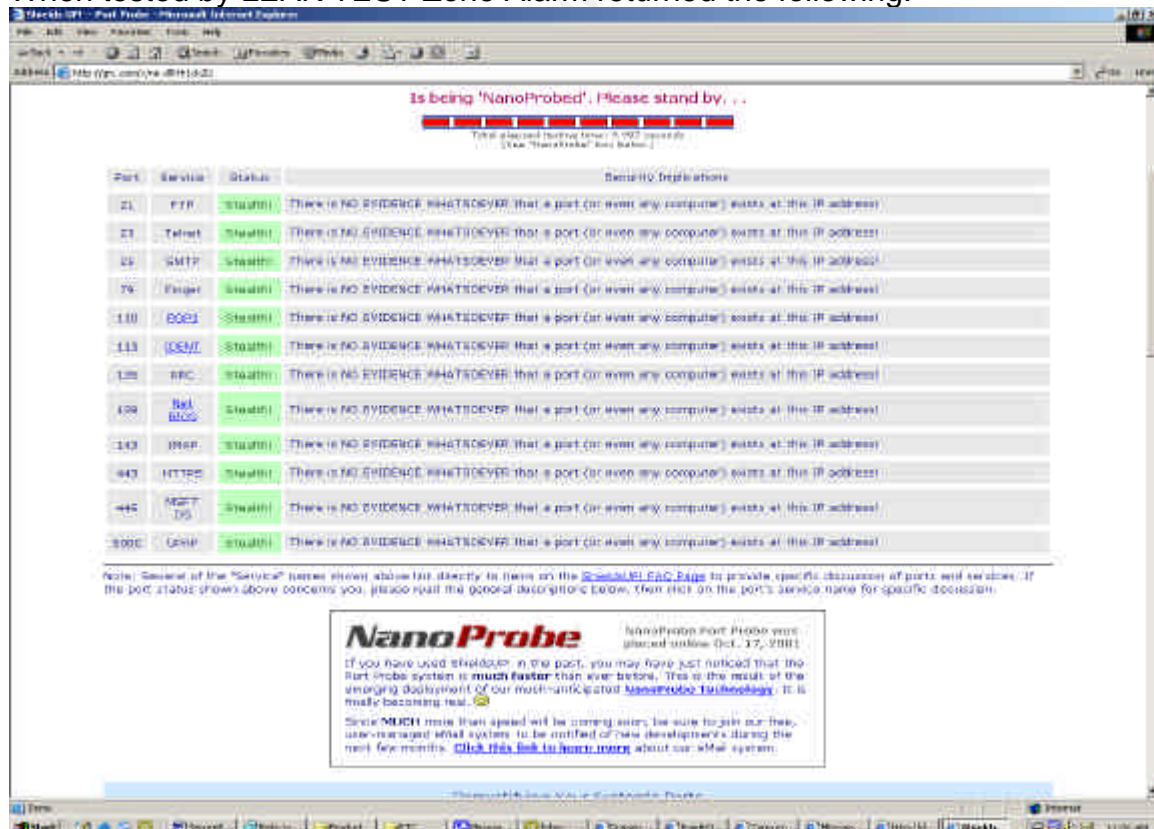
When tested by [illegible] Zone Alarm returned the following:

Shields UP! - Port Probe - Microsoft Internet Explorer

File Edit View Favorites Tools Help

Address http://grc.com/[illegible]

Is being 'NanoProbed'. Please stand by. . .

Total elapsed testing time: 5.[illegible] seconds
[Use "NanoProbe" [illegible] button.]

| Port | Service | Status | Security Implications |
|---|---|---|---|
| 21 | FTP | Stealth! | There is NO EVIDENCE WHATSOEVER that a port (or even any computer) exists at this IP address! |
| 23 | Telnet | Stealth! | There is NO EVIDENCE WHATSOEVER that a port (or even any computer) exists at this IP address! |
| 25 | SMTP | Stealth! | There is NO EVIDENCE WHATSOEVER that a port (or even any computer) exists at this IP address! |
| 79 | Finger | Stealth! | There is NO EVIDENCE WHATSOEVER that a port (or even any computer) exists at this IP address! |
| 110 | POP3 | Stealth! | There is NO EVIDENCE WHATSOEVER that a port (or even any computer) exists at this IP address! |
| 113 | IDENT | Stealth! | There is NO EVIDENCE WHATSOEVER that a port (or even any computer) exists at this IP address! |
| 135 | RPC | Stealth! | There is NO EVIDENCE WHATSOEVER that a port (or even any computer) exists at this IP address! |
| 139 | Net BIOS | Stealth! | There is NO EVIDENCE WHATSOEVER that a port (or even any computer) exists at this IP address! |
| 143 | IMAP | Stealth! | There is NO EVIDENCE WHATSOEVER that a port (or even any computer) exists at this IP address! |
| 443 | HTTPS | Stealth! | There is NO EVIDENCE WHATSOEVER that a port (or even any computer) exists at this IP address! |
| 445 | MSFT DS | Stealth! | There is NO EVIDENCE WHATSOEVER that a port (or even any computer) exists at this IP address! |
| 5000 | UPnP | Stealth! | There is NO EVIDENCE WHATSOEVER that a port (or even any computer) exists at this IP address! |

Note: Several of the "Service" names shown above link directly to items on the ShieldsUP! FAQ Page to provide specific discussion of ports and services. If the port status shown above concerns you, please read the general descriptions below, then click on the port's service name for specific discussion.

NanoProbe

NanoProbe Port Probe was placed online Oct. 17, 2001

If you have used ShieldsUP! in the past, you may have just noticed that the Port Probe system is much faster than ever before. This is the result of the emerging deployment of our much-anticipated NanoProbe Technology. It is finally becoming real.

Since MUCH more than speed will be coming soon, be sure to join our free, user-managed eMail system to be notified of new developments during the next few months. Click this link to learn more about our eMail system.

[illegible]

Done

Start

Internet